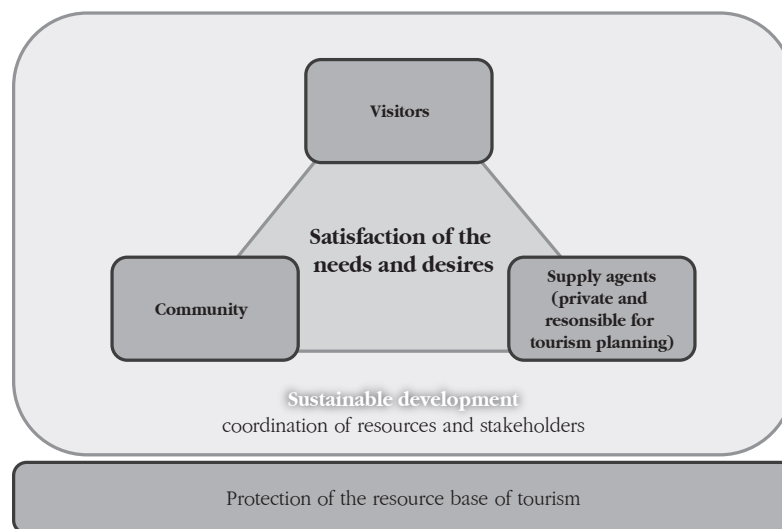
Visitors

Satisfaction of the needs and desires

Community

Supply agents (private and resonsible for tourism planning)

Sustainable development
coordination of resources and stakeholders

Protection of the resource base of tourism